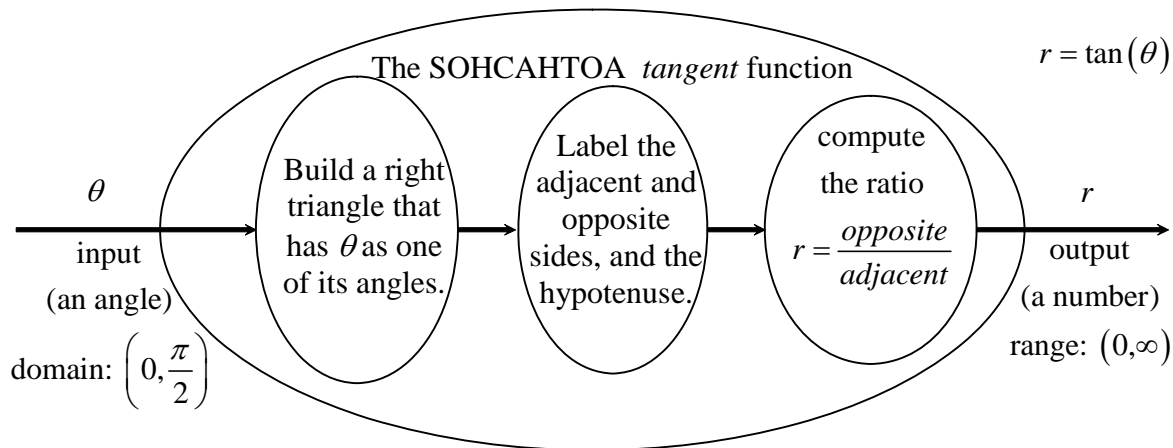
$r = \tan(\theta)$

The SOHCAHTOA *tangent* function

$\theta$

input

(an angle)

domain: $\left(0, \frac{\pi}{2}\right)$

Build a right triangle that has $\theta$ as one of its angles.

Label the adjacent and opposite sides, and the hypotenuse.

compute the ratio $r = \frac{opposite}{adjacent}$

$r$

output

(a number)

range: $(0, \infty)$